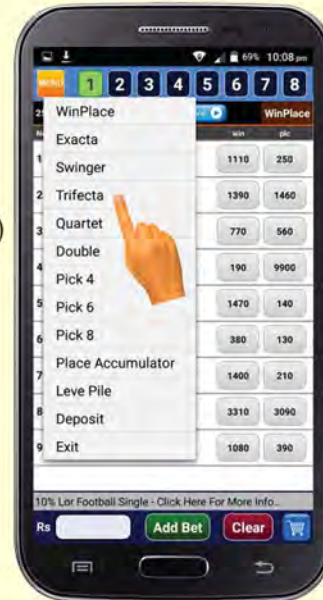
69% 10:08 pm

MENU 1 2 3 4 5 6 7 8

WinPlace

win plc

WinPlace
Exacta
Swinger
Trifecta
Quartet
Double
Pick 4
Pick 6
Pick 8
Place Accumulator
Leve Pile
Deposit
Exit

1 1110 250
2 1390 1460
3 770 560
4 190 9900
5 1470 140
6 380 130
7 1400 210
8 3310 3090
9 1080 390

10% Lor Football Single - Click Here For More Info...

Rs Add Bet Clear